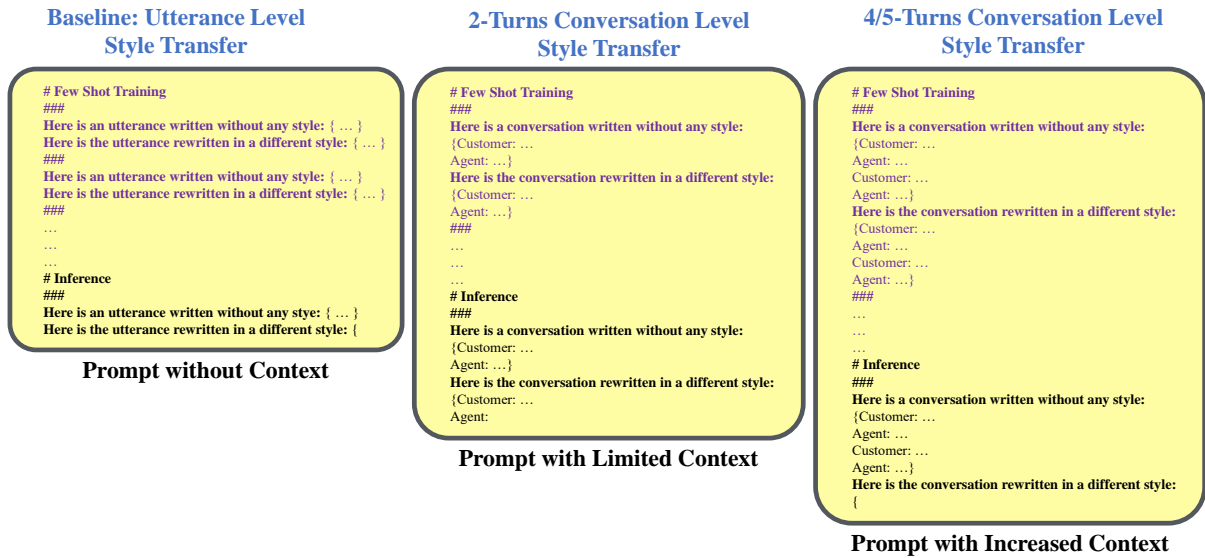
Baseline: Utterance Level Style Transfer

# Few Shot Training
###
Here is an utterance written without any style: { … }
Here is the utterance rewritten in a different style: { … }
###
Here is an utterance written without any style: { … }
Here is the utterance rewritten in a different style: { … }
###
…
…
…
# Inference
###
Here is an utterance written without any stye: { … }
Here is the utterance rewritten in a different style: {

Prompt without Context

2-Turns Conversation Level Style Transfer

# Few Shot Training
###
Here is a conversation written without any style:
{Customer: …
Agent: …}
Here is the conversation rewritten in a different style:
{Customer: …
Agent: …}
###
…
…
…
# Inference
###
Here is a conversation written without any style:
{Customer: …
Agent: …}
Here is the conversation rewritten in a different style:
{Customer: …
Agent:

Prompt with Limited Context

4/5-Turns Conversation Level Style Transfer

# Few Shot Training
###
Here is a conversation written without any style:
{Customer: …
Agent: …
Customer: …
Agent: …}
Here is the conversation rewritten in a different style:
{Customer: …
Agent: …
Customer: …
Agent: …}
###
…
…
…
# Inference
###
Here is a conversation written without any style:
{Customer: …
Agent: …
Customer: …
Agent: …}
Here is the conversation rewritten in a different style:
{

Prompt with Increased Context